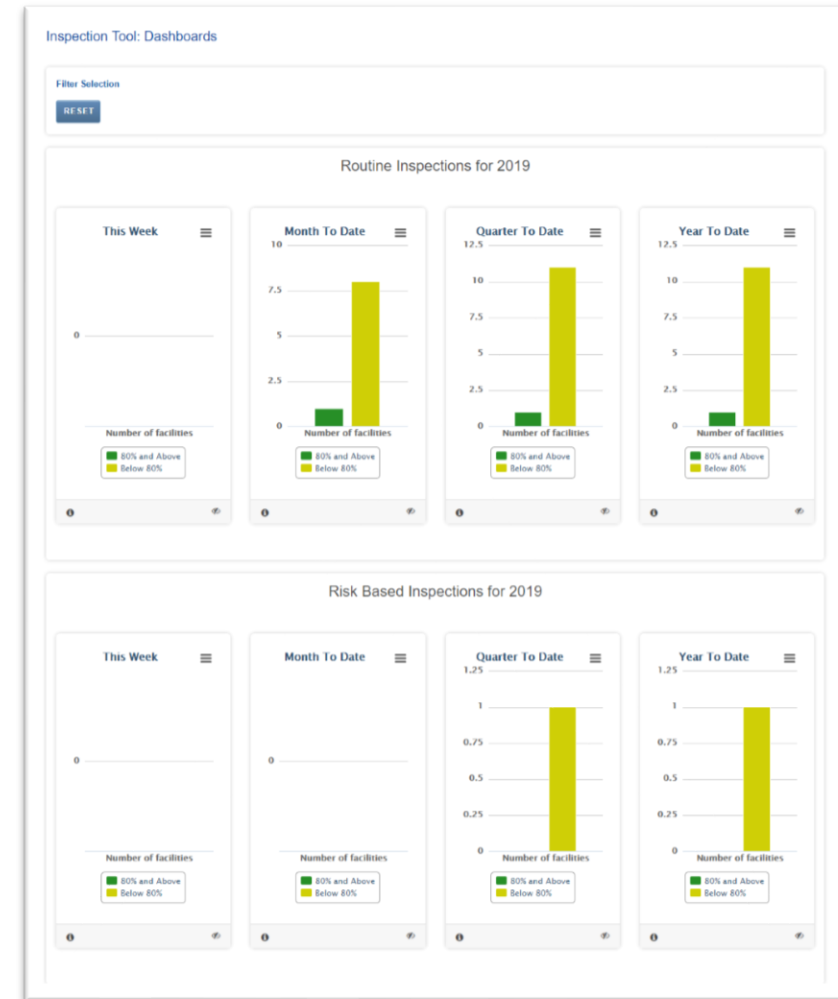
Inspection Tool: Dashboards

Filter Selection

RESET

Routine Inspections for 2019

This Week

0

Number of facilities

80% and Above
Below 80%

Month To Date

10
7.5
5
2.5
0

Number of facilities

80% and Above
Below 80%

Quarter To Date

12.5
10
7.5
5
2.5
0

Number of facilities

80% and Above
Below 80%

Year To Date

12.5
10
7.5
5
2.5
0

Number of facilities

80% and Above
Below 80%

Risk Based Inspections for 2019

This Week

0

Number of facilities

80% and Above
Below 80%

Month To Date

0

Number of facilities

80% and Above
Below 80%

Quarter To Date

1.25
1
0.75
0.5
0.25
0

Number of facilities

80% and Above
Below 80%

Year To Date

1.25
1
0.75
0.5
0.25
0

Number of facilities

80% and Above
Below 80%